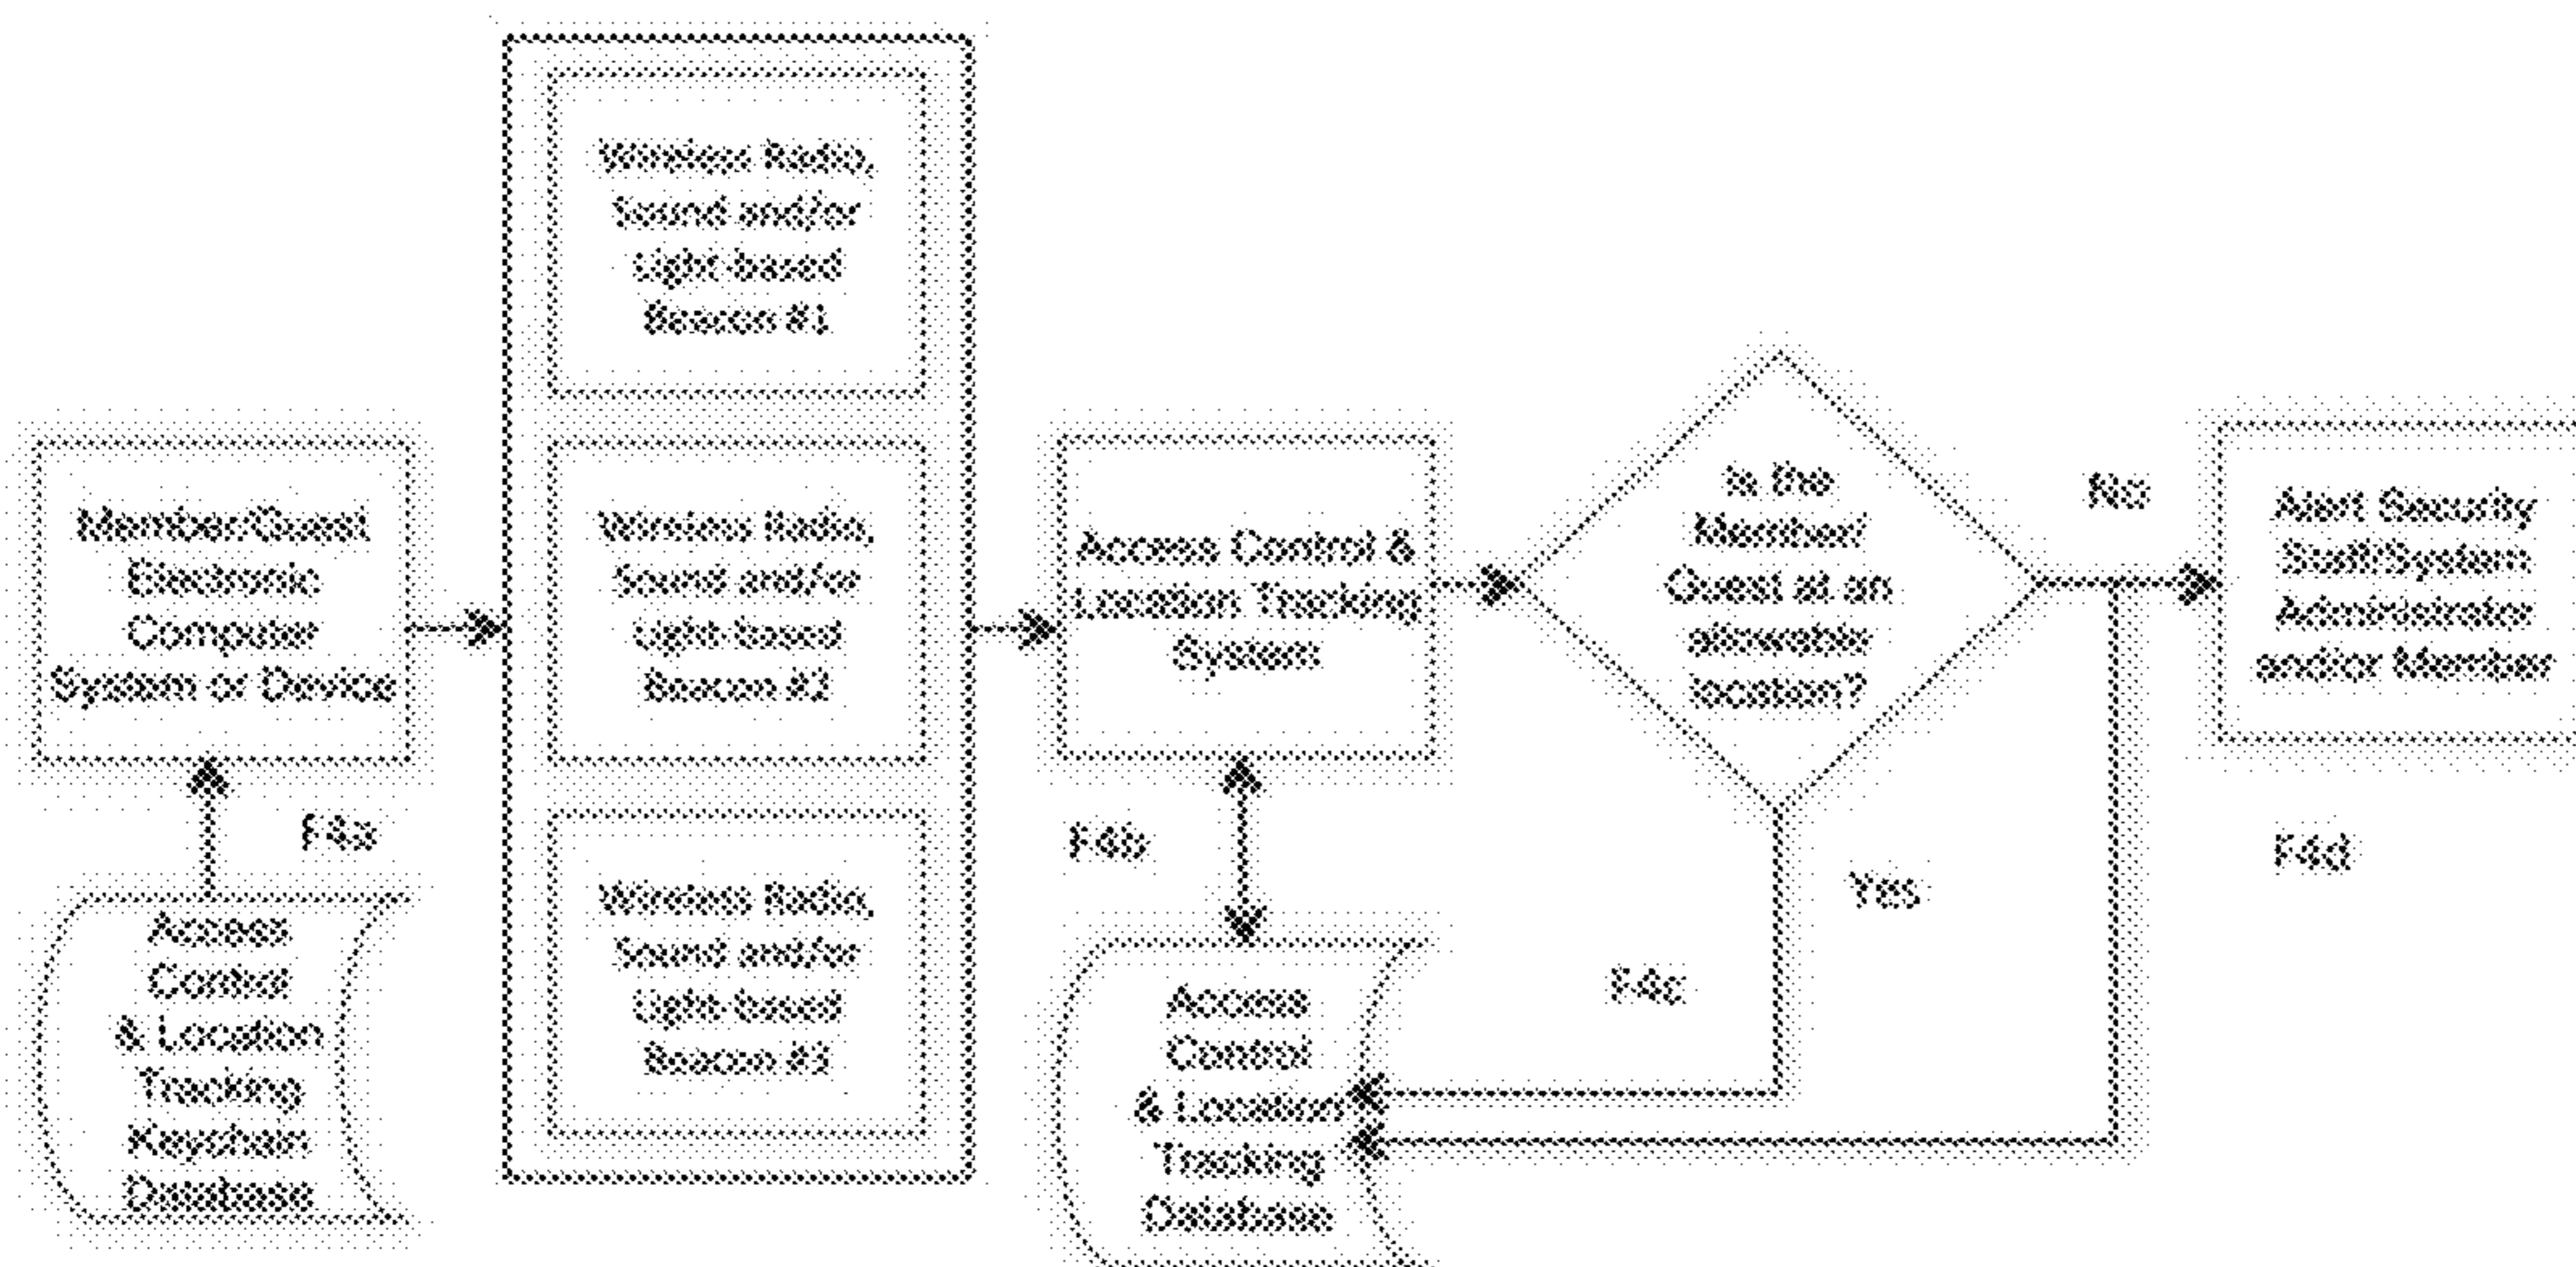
Member/Guest Electronic Computer System or Device

F4a

Access Control & Location Tracking Keychain Database

Wireless Radio, Sound and/or Light-based Beacon #1

Wireless Radio, Sound and/or Light-based Beacon #2

Wireless Radio, Sound and/or Light-based Beacon #3

Access Control & Location Tracking System

F4b

Access Control & Location Tracking Database

Is the Member/ Guest at an allowable location?

No

Yes

F4c

Alert Security Staff/System Administrator and/or Member

F4d